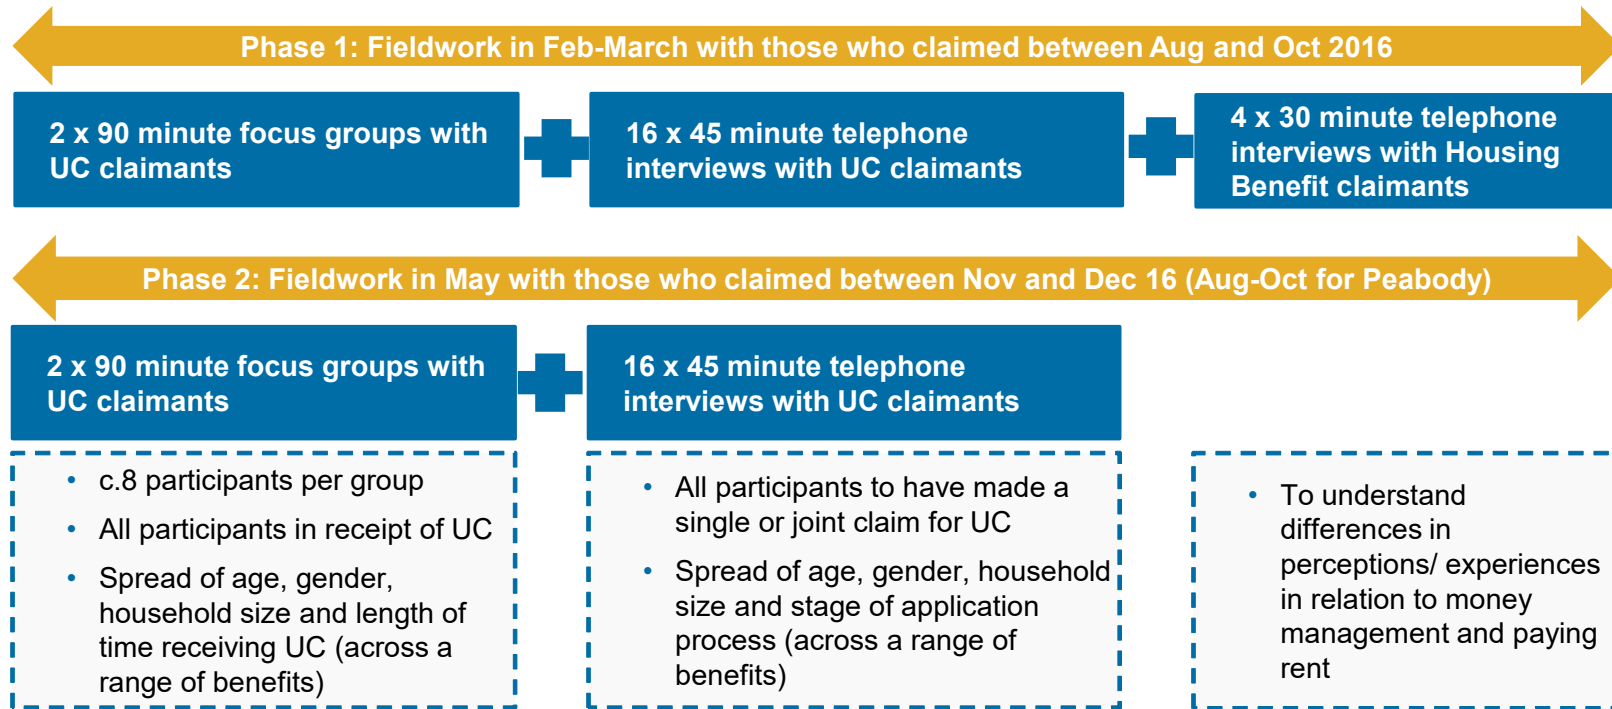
Phase 1: Fieldwork in Feb-March with those who claimed between Aug and Oct 2016

2 x 90 minute focus groups with UC claimants

16 x 45 minute telephone interviews with UC claimants

4 x 30 minute telephone interviews with Housing Benefit claimants

Phase 2: Fieldwork in May with those who claimed between Nov and Dec 16 (Aug-Oct for Peabody)

2 x 90 minute focus groups with UC claimants

16 x 45 minute telephone interviews with UC claimants

- c.8 participants per group
- All participants in receipt of UC
- Spread of age, gender, household size and length of time receiving UC (across a range of benefits)

- All participants to have made a single or joint claim for UC
- Spread of age, gender, household size and stage of application process (across a range of benefits)

- To understand differences in perceptions/ experiences in relation to money management and paying rent